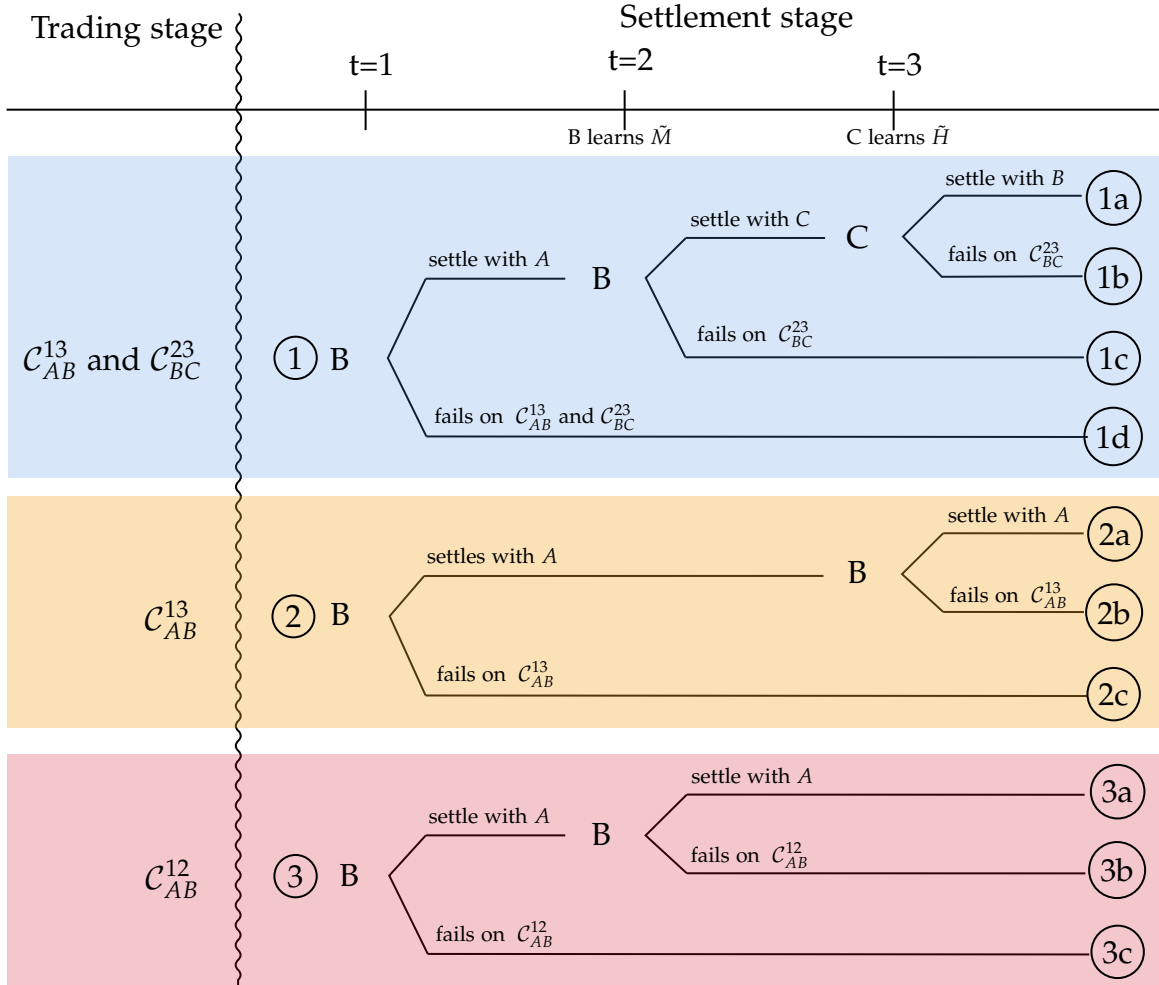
Trading stage

Settlement stage

t=1

t=2

t=3

B learns $\tilde{M}$

C learns $\tilde{H}$

$\mathcal{C}_{AB}^{13}$ and $\mathcal{C}_{BC}^{23}$

1 B

settle with $A$

B

settle with $C$

C

settle with $B$

1a

fails on $\mathcal{C}_{BC}^{23}$

1b

fails on $\mathcal{C}_{BC}^{23}$

1c

fails on $\mathcal{C}_{AB}^{13}$ and $\mathcal{C}_{BC}^{23}$

1d

$\mathcal{C}_{AB}^{13}$

2 B

settles with $A$

B

settle with $A$

2a

fails on $\mathcal{C}_{AB}^{13}$

2b

fails on $\mathcal{C}_{AB}^{13}$

2c

$\mathcal{C}_{AB}^{12}$

3 B

settle with $A$

B

settle with $A$

3a

fails on $\mathcal{C}_{AB}^{12}$

3b

fails on $\mathcal{C}_{AB}^{12}$

3c